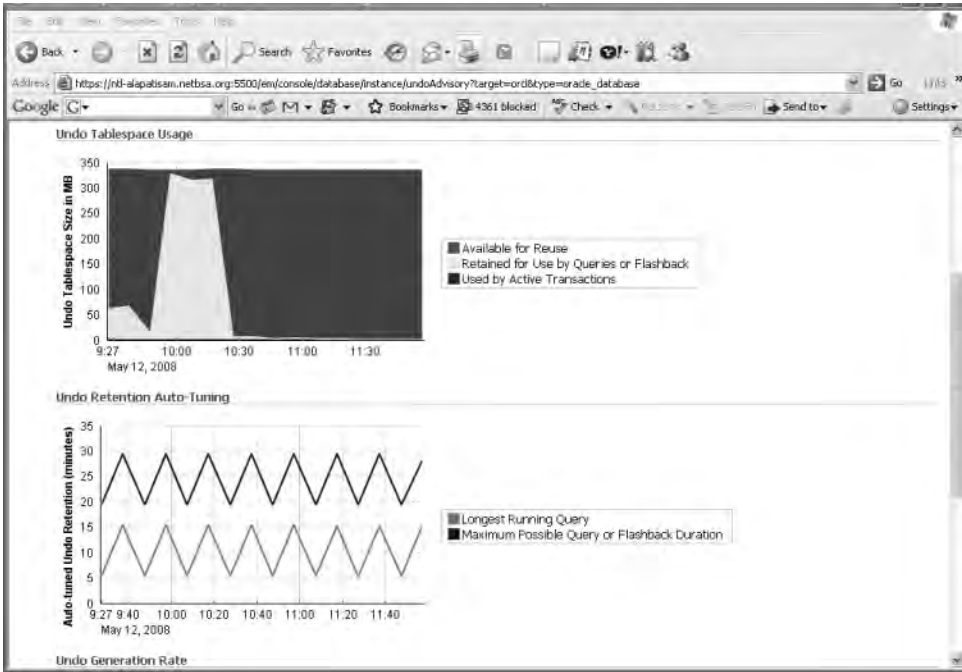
File Edit View Favorites Tools Help

Back Search Favorites

Address https://ntl-alapatisam.netbsa.org:5500/em/console/database/instance/undoAdvisory?target=orcl&type=oracle_database Go Links

Google G- Go Bookmarks 4361 blocked Check Send to Settings

Undo Tablespace Usage

Undo Tablespace Size in MB

350
300
250
200
150
100
50
0

9:27 10:00 10:30 11:00 11:30
May 12, 2008

Available for Reuse
Retained for Use by Queries or Flashback
Used by Active Transactions

Undo Retention Auto-Tuning

Auto-tuned Undo Retention (minutes)

35
30
25
20
15
10
5
0

9:27 9:40 10:00 10:20 10:40 11:00 11:20 11:40
May 12, 2008

Longest Running Query
Maximum Possible Query or Flashback Duration

Undo Generation Rate